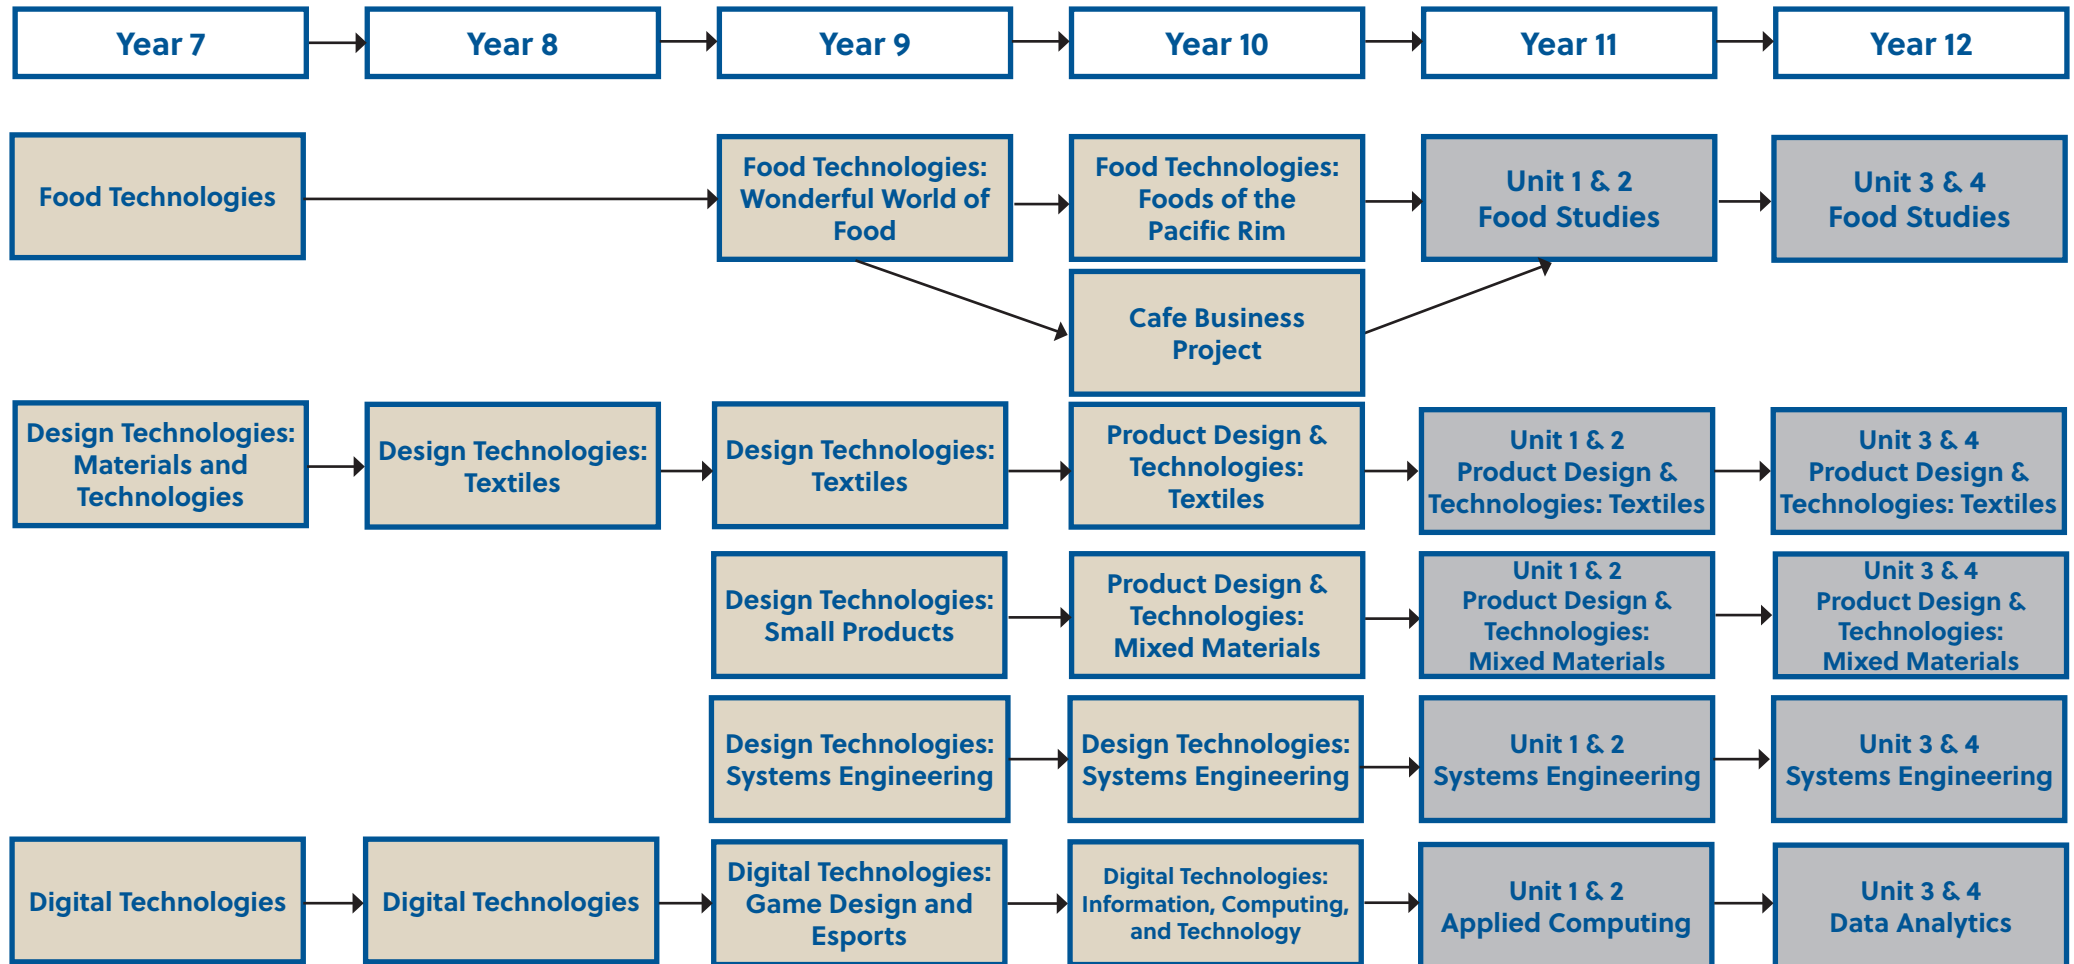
Year 7
Year 8
Year 9
Year 10
Year 11
Year 12

Food Technologies

Food Technologies: Wonderful World of Food

Food Technologies: Foods of the Pacific Rim

Unit 1 & 2 Food Studies

Unit 3 & 4 Food Studies

Cafe Business Project

Design Technologies: Materials and Technologies

Design Technologies: Textiles

Design Technologies: Textiles

Product Design & Technologies: Textiles

Unit 1 & 2 Product Design & Technologies: Textiles

Unit 3 & 4 Product Design & Technologies: Textiles

Design Technologies: Small Products

Product Design & Technologies: Mixed Materials

Unit 1 & 2 Product Design & Technologies: Mixed Materials

Unit 3 & 4 Product Design & Technologies: Mixed Materials

Design Technologies: Systems Engineering

Design Technologies: Systems Engineering

Unit 1 & 2 Systems Engineering

Unit 3 & 4 Systems Engineering

Digital Technologies

Digital Technologies

Digital Technologies: Game Design and Esports

Digital Technologies: Information, Computing, and Technology

Unit 1 & 2 Applied Computing

Unit 3 & 4 Data Analytics